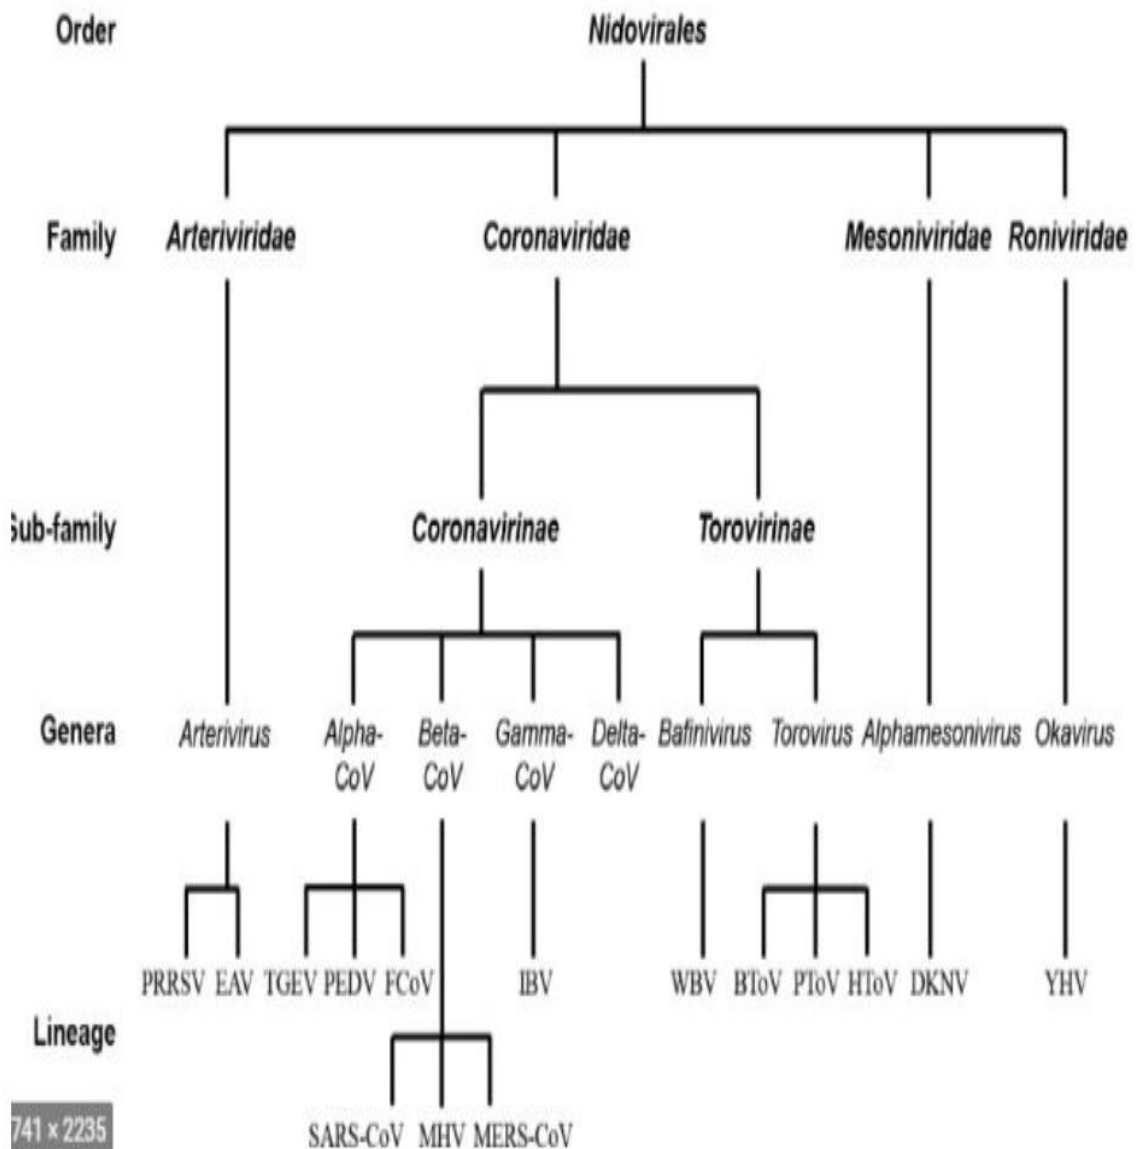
Order
Nidovirales

Family
Arteriviridae
Coronaviridae
Mesoniviridae
Roniviridae

Sub-family
Coronavirinae
Torovirinae

Genera
Arterivirus
Alpha-CoV
Beta-CoV
Gamma-CoV
Delta-CoV
Bafinivirus
Torovirus
Alphamesonivirus
Okavirus

PRRSV EAV TGEV PEDV FCoV IBV WBV BToV PToV HToV DKNV YHV

Lineage

SARS-CoV MHV MERS-CoV

741 × 2235